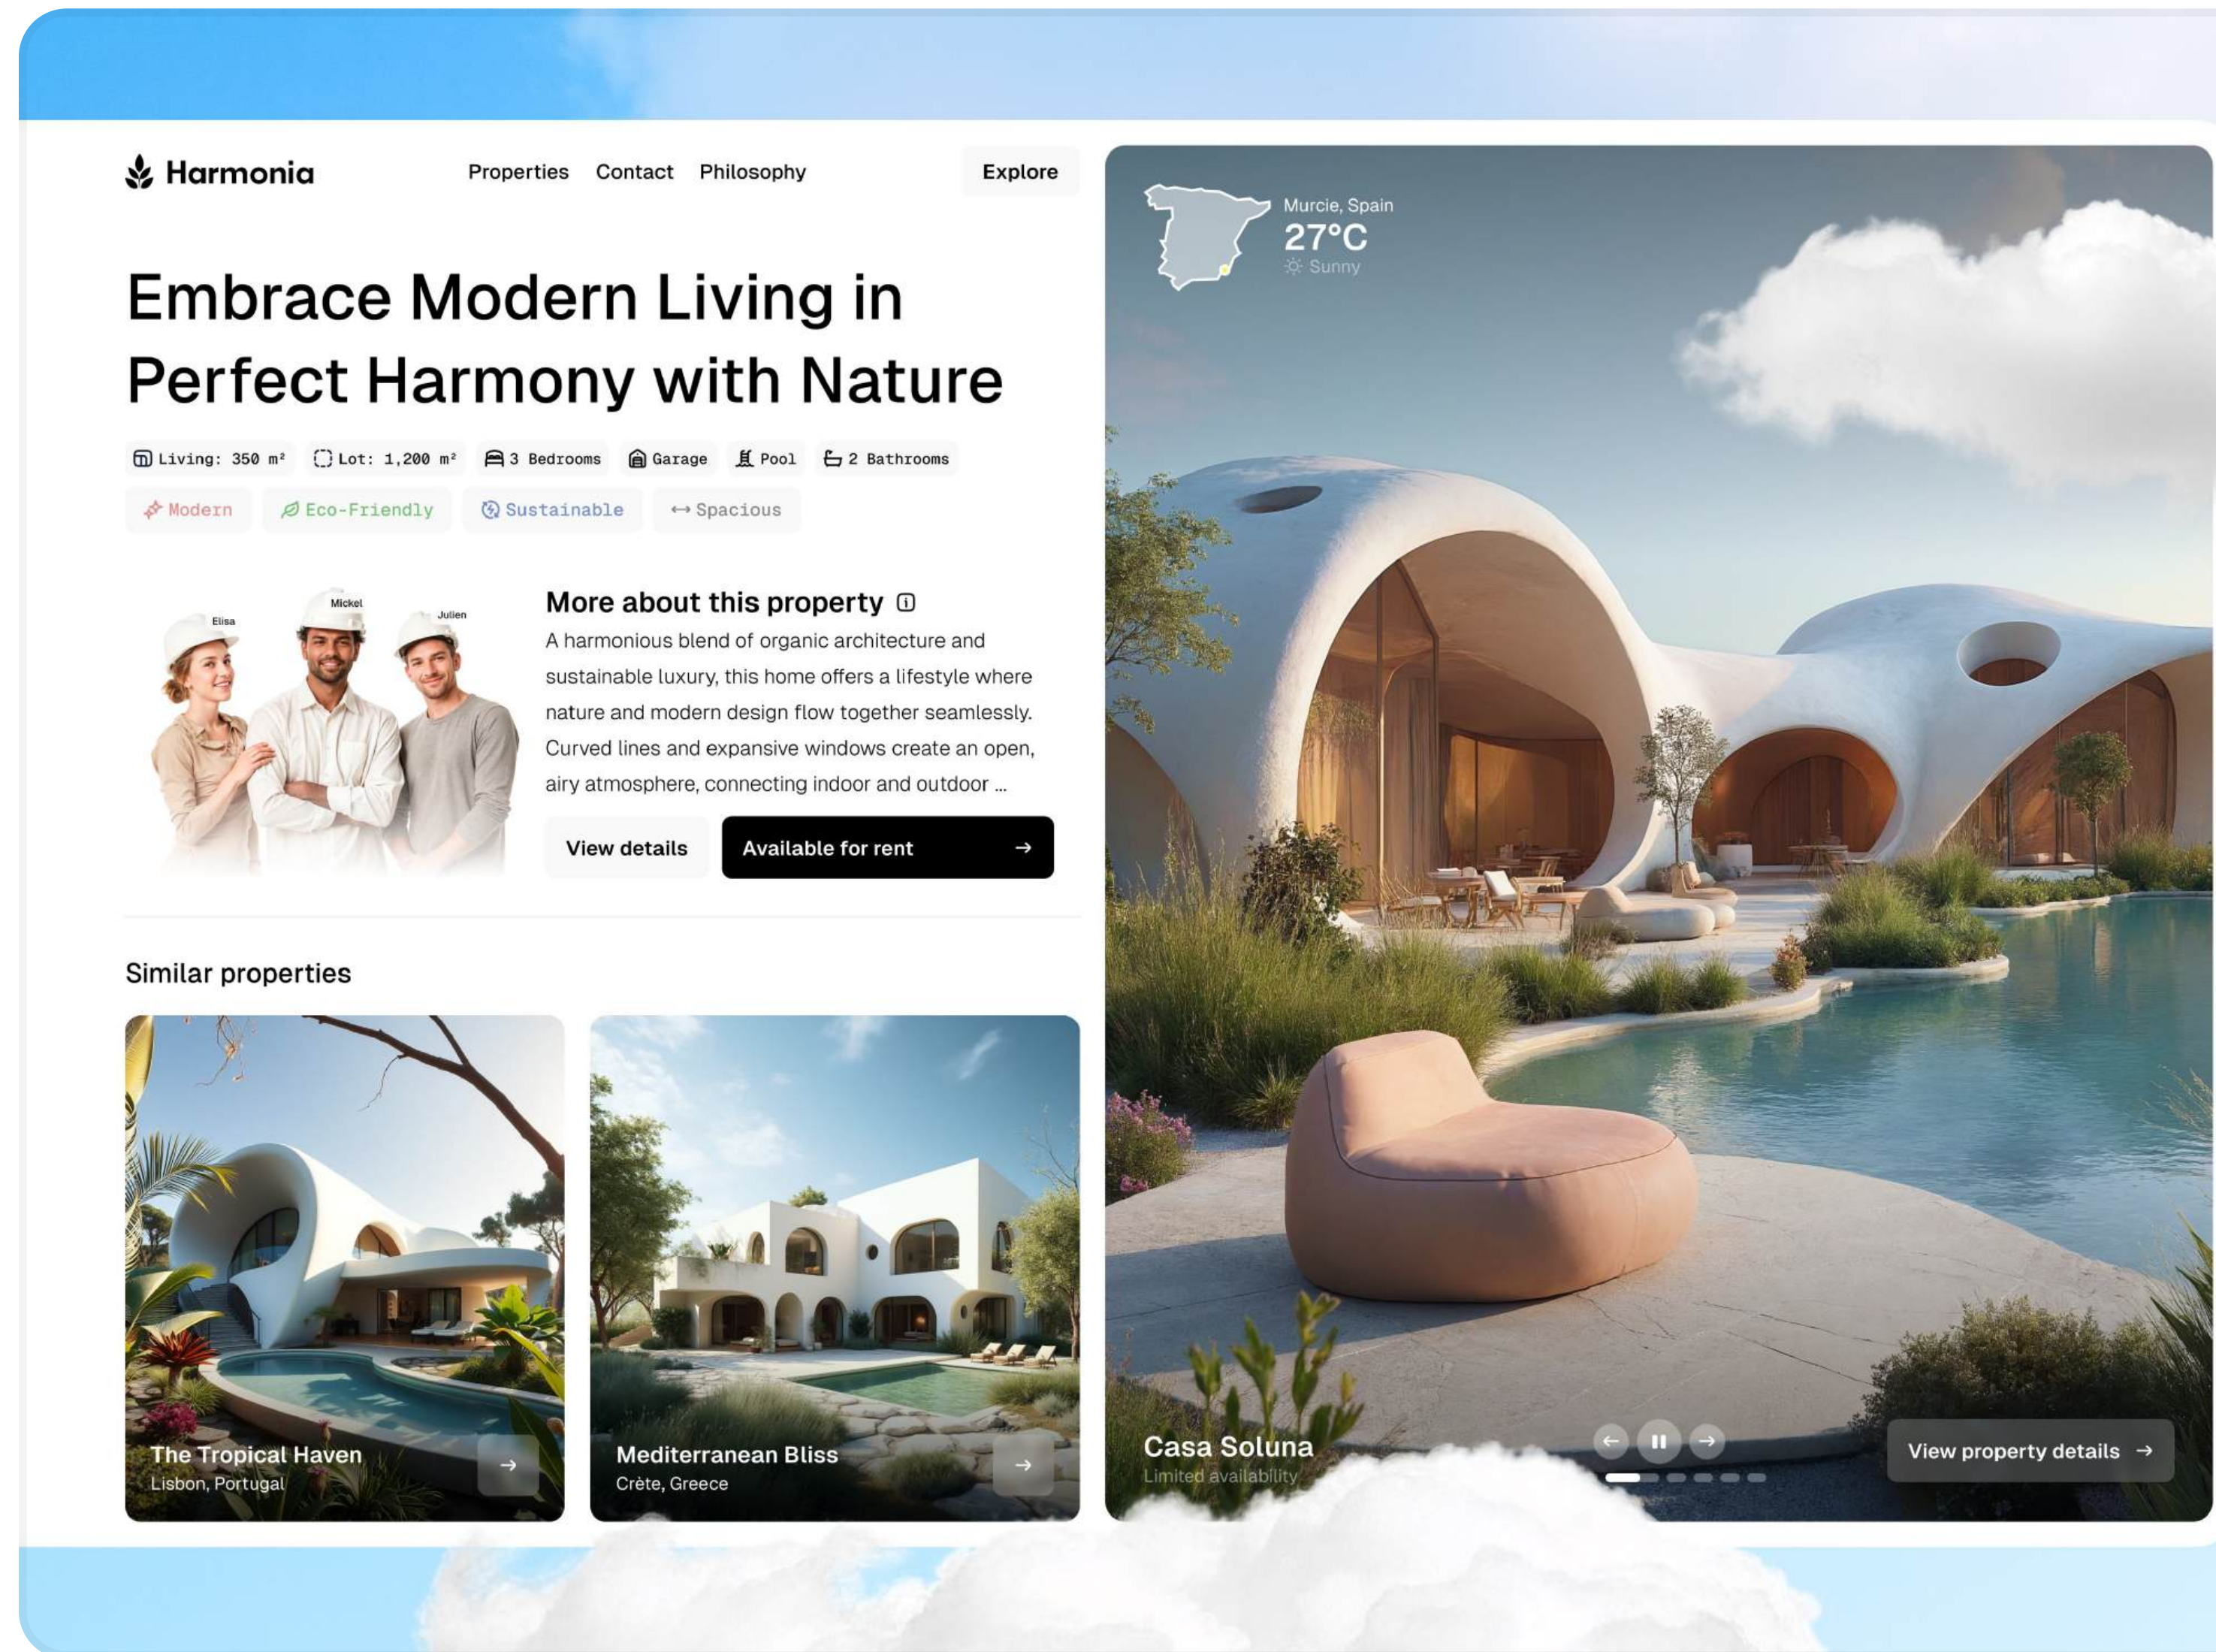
Harmonia

Properties Contact Philosophy

Explore

Embrace Modern Living in Perfect Harmony with Nature

Living: 350 m² Lot: 1,200 m² 3 Bedrooms Garage Pool 2 Bathrooms

Modern Eco-Friendly Sustainable Spacious

Elisa Mickel Julien

More about this property

A harmonious blend of organic architecture and sustainable luxury, this home offers a lifestyle where nature and modern design flow together seamlessly. Curved lines and expansive windows create an open, airy atmosphere, connecting indoor and outdoor ...

View details

Available for rent

Similar properties

The Tropical Haven
Lisbon, Portugal

Mediterranean Bliss
Crète, Greece

Murcie, Spain
27°C
Sunny

Casa Soluna
Limited availability

View property details